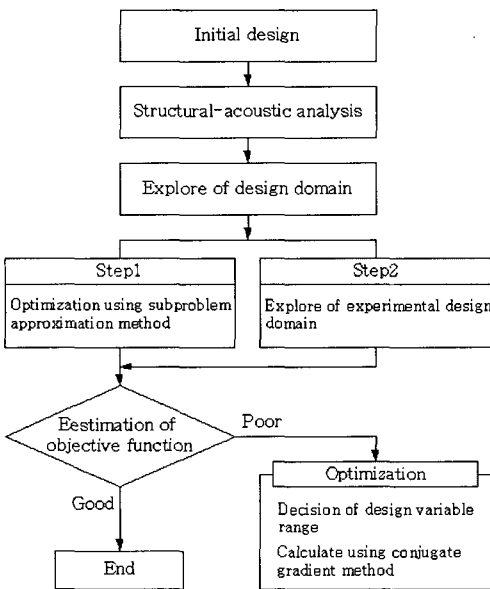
Initial design

Structural-acoustic analysis

Explore of design domain

Step1

Optimization using subproblem approximation method

Step2

Explore of experimental design domain

Eestimation of objective function

Poor

Good

Optimization

Decision of design variable range

Calculate using conjugate gradient method

End